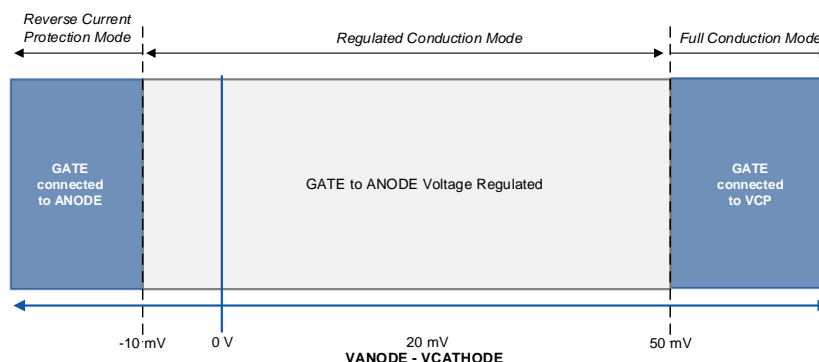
Reverse Current Protection Mode

Regulated Conduction Mode

Full Conduction Mode

GATE connected to ANODE

GATE to ANODE Voltage Regulated

GATE connected to VCP

-10 mV

0 V

20 mV

50 mV

VANODE - VCATHODE